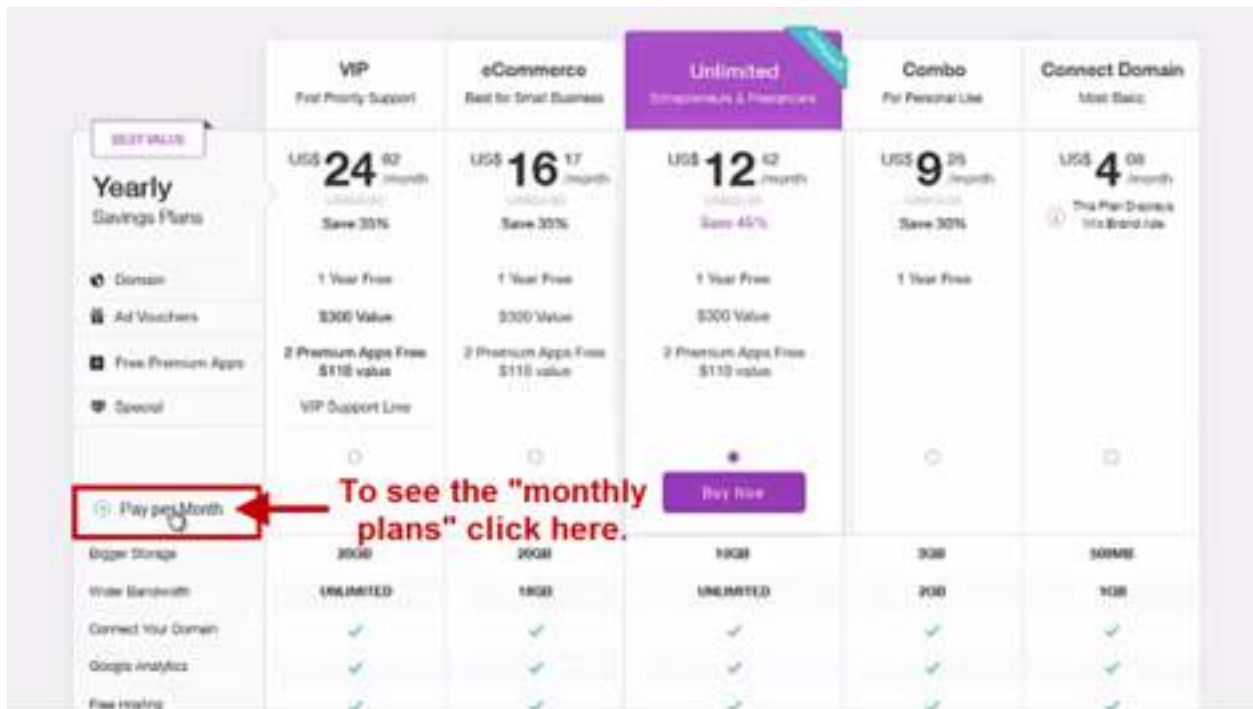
BEST VALUE

Yearly
Savings Plans

| | VIP<br>First Priority Support | eCommerce<br>Best for Small Business | Unlimited<br>Entrepreneurs & Freelancers | Combo<br>For Personal Use | Connect Domain<br>Most Basic |
|---|---|---|---|---|---|
| | US\$ 24 92 /month<br>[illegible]<br>Save 35% | US\$ 16 17 /month<br>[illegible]<br>Save 35% | US\$ 12 42 /month<br>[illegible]<br>Save 45% | US\$ 9 25 /month<br>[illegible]<br>Save 30% | US\$ 4 08 /month<br>This Plan Displays Wix Brand Ads |
| Domain | 1 Year Free | 1 Year Free | 1 Year Free | 1 Year Free | |
| Ad Vouchers | \$300 Value | \$300 Value | \$300 Value | | |
| Free Premium Apps | 2 Premium Apps Free \$110 value | 2 Premium Apps Free \$110 value | 2 Premium Apps Free \$110 value | | |
| Special | VIP Support Line | | | | |
| | | | Buy Now | | |
| Pay per Month | | | | | |
| Bigger Storage | 20GB | 20GB | 10GB | 3GB | 500MB |
| Wider Bandwidth | UNLIMITED | 10GB | UNLIMITED | 2GB | 1GB |
| Connect Your Domain | ✓ | ✓ | ✓ | ✓ | ✓ |
| Google Analytics | ✓ | ✓ | ✓ | ✓ | ✓ |
| Free Hosting | ✓ | ✓ | ✓ | ✓ | ✓ |

To see the "monthly plans" click here.